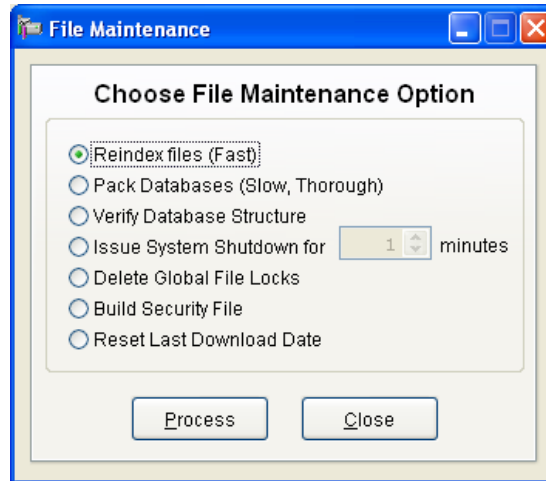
File Maintenance

Choose File Maintenance Option

Reindex files (Fast)
Pack Databases (Slow, Thorough)
Verify Database Structure
Issue System Shutdown for 1 minutes
Delete Global File Locks
Build Security File
Reset Last Download Date

Process
Close